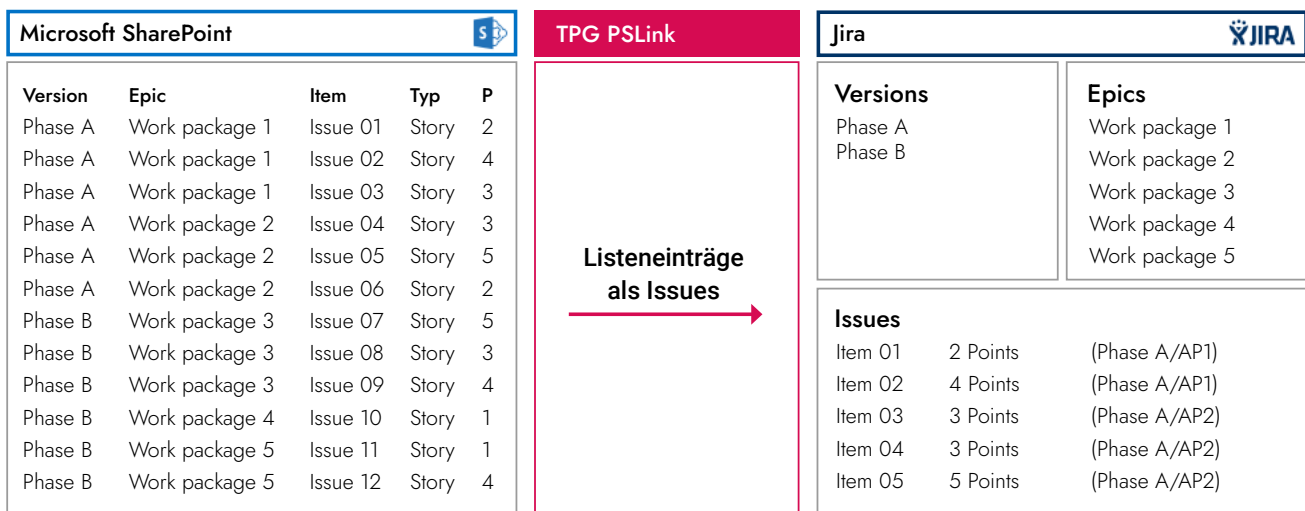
Microsoft SharePoint

| Version | Epic | Item | Typ | P |
|---|---|---|---|---|
| Phase A | Work package 1 | Issue 01 | Story | 2 |
| Phase A | Work package 1 | Issue 02 | Story | 4 |
| Phase A | Work package 1 | Issue 03 | Story | 3 |
| Phase A | Work package 2 | Issue 04 | Story | 3 |
| Phase A | Work package 2 | Issue 05 | Story | 5 |
| Phase A | Work package 2 | Issue 06 | Story | 2 |
| Phase B | Work package 3 | Issue 07 | Story | 5 |
| Phase B | Work package 3 | Issue 08 | Story | 3 |
| Phase B | Work package 3 | Issue 09 | Story | 4 |
| Phase B | Work package 4 | Issue 10 | Story | 1 |
| Phase B | Work package 5 | Issue 11 | Story | 1 |
| Phase B | Work package 5 | Issue 12 | Story | 4 |

TPG PSLink

Listeneinträge als Issues

Jira

JIRA

Versions
Phase A
Phase B

Epics
Work package 1
Work package 2
Work package 3
Work package 4
Work package 5

Issues

| | | |
|---|---|---|
| Item 01 | 2 Points | (Phase A/AP1) |
| Item 02 | 4 Points | (Phase A/AP1) |
| Item 03 | 3 Points | (Phase A/AP2) |
| Item 04 | 3 Points | (Phase A/AP2) |
| Item 05 | 5 Points | (Phase A/AP2) |